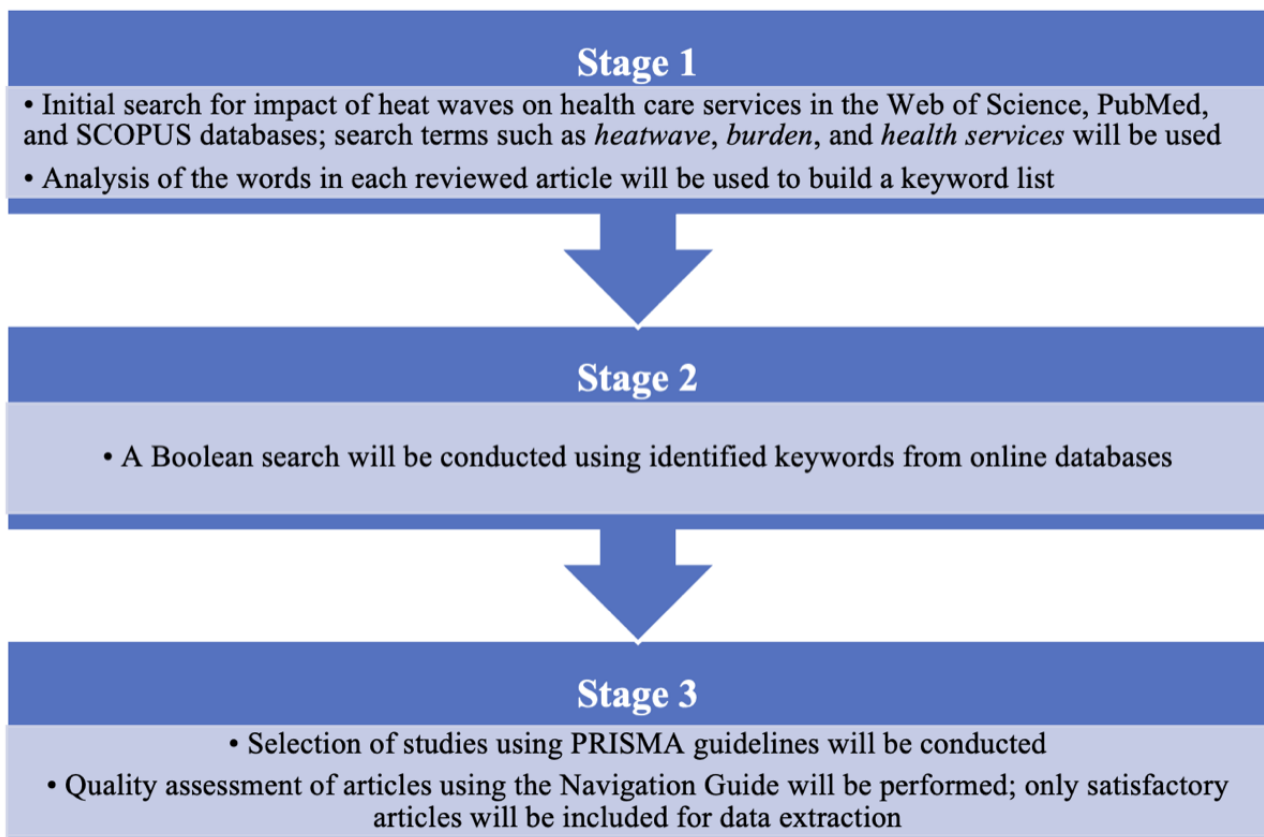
Stage 1

• Initial search for impact of heat waves on health care services in the Web of Science, PubMed, and SCOPUS databases; search terms such as *heatwave*, *burden*, and *health services* will be used

• Analysis of the words in each reviewed article will be used to build a keyword list

Stage 2

• A Boolean search will be conducted using identified keywords from online databases

Stage 3

• Selection of studies using PRISMA guidelines will be conducted

• Quality assessment of articles using the Navigation Guide will be performed; only satisfactory articles will be included for data extraction